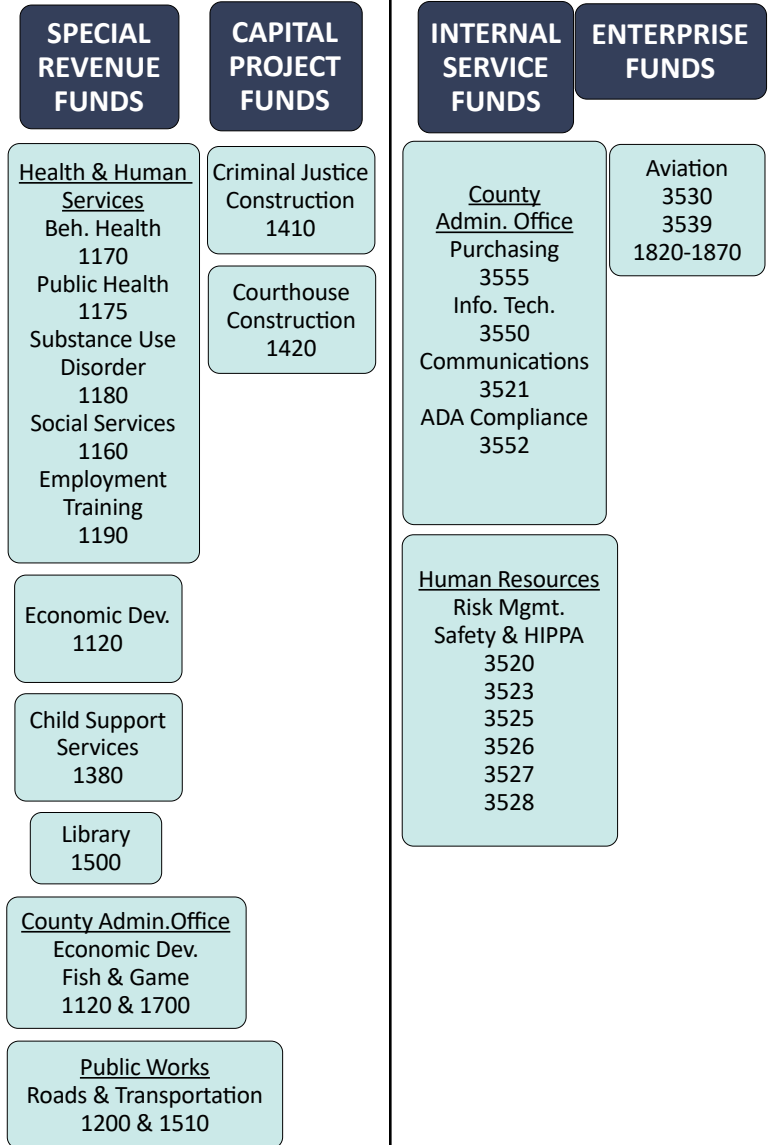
SPECIAL REVENUE FUNDS

Health & Human Services
Beh. Health
1170
Public Health
1175
Substance Use Disorder
1180
Social Services
1160
Employment Training
1190

Economic Dev.
1120

Child Support Services
1380

Library
1500

County Admin.Office
Economic Dev.
Fish & Game
1120 & 1700

Public Works
Roads & Transportation
1200 & 1510

CAPITAL PROJECT FUNDS

Criminal Justice Construction
1410

Courthouse Construction
1420

INTERNAL SERVICE FUNDS

County Admin. Office
Purchasing
3555
Info. Tech.
3550
Communications
3521
ADA Compliance
3552

Human Resources
Risk Mgmt.
Safety & HIPPA
3520
3523
3525
3526
3527
3528

ENTERPRISE FUNDS

Aviation
3530
3539
1820-1870